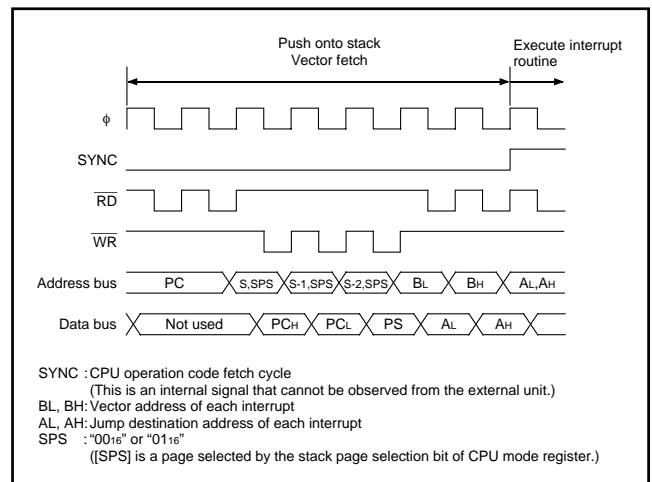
Push onto stack
Vector fetch

Execute interrupt routine

$\phi$

SYNC

$\overline{RD}$

$\overline{WR}$

Address bus PC S,SPS S-1,SPS S-2,SPS $B_L$ $B_H$ $A_L$,$A_H$

Data bus Not used $PC_H$ $PC_L$ PS $A_L$ $A_H$

SYNC : CPU operation code fetch cycle
(This is an internal signal that cannot be observed from the external unit.)
BL, BH: Vector address of each interrupt
AL, AH: Jump destination address of each interrupt
SPS : "$00_{16}$" or "$01_{16}$"
([SPS] is a page selected by the stack page selection bit of CPU mode register.)